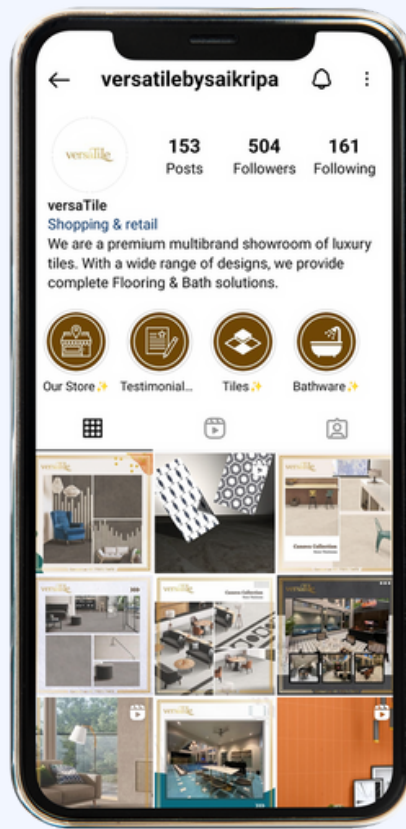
versatilebysaikripa

versaTile

153
Posts

504
Followers

161
Following

versaTile
Shopping & retail
We are a premium multibrand showroom of luxury tiles. With a wide range of designs, we provide complete Flooring & Bath solutions.

Our Store✨
Testimonial...
Tiles✨
Bathware✨

versaTile

versaTile
Canova Collection

versaTile

Canova Collection

versaTile